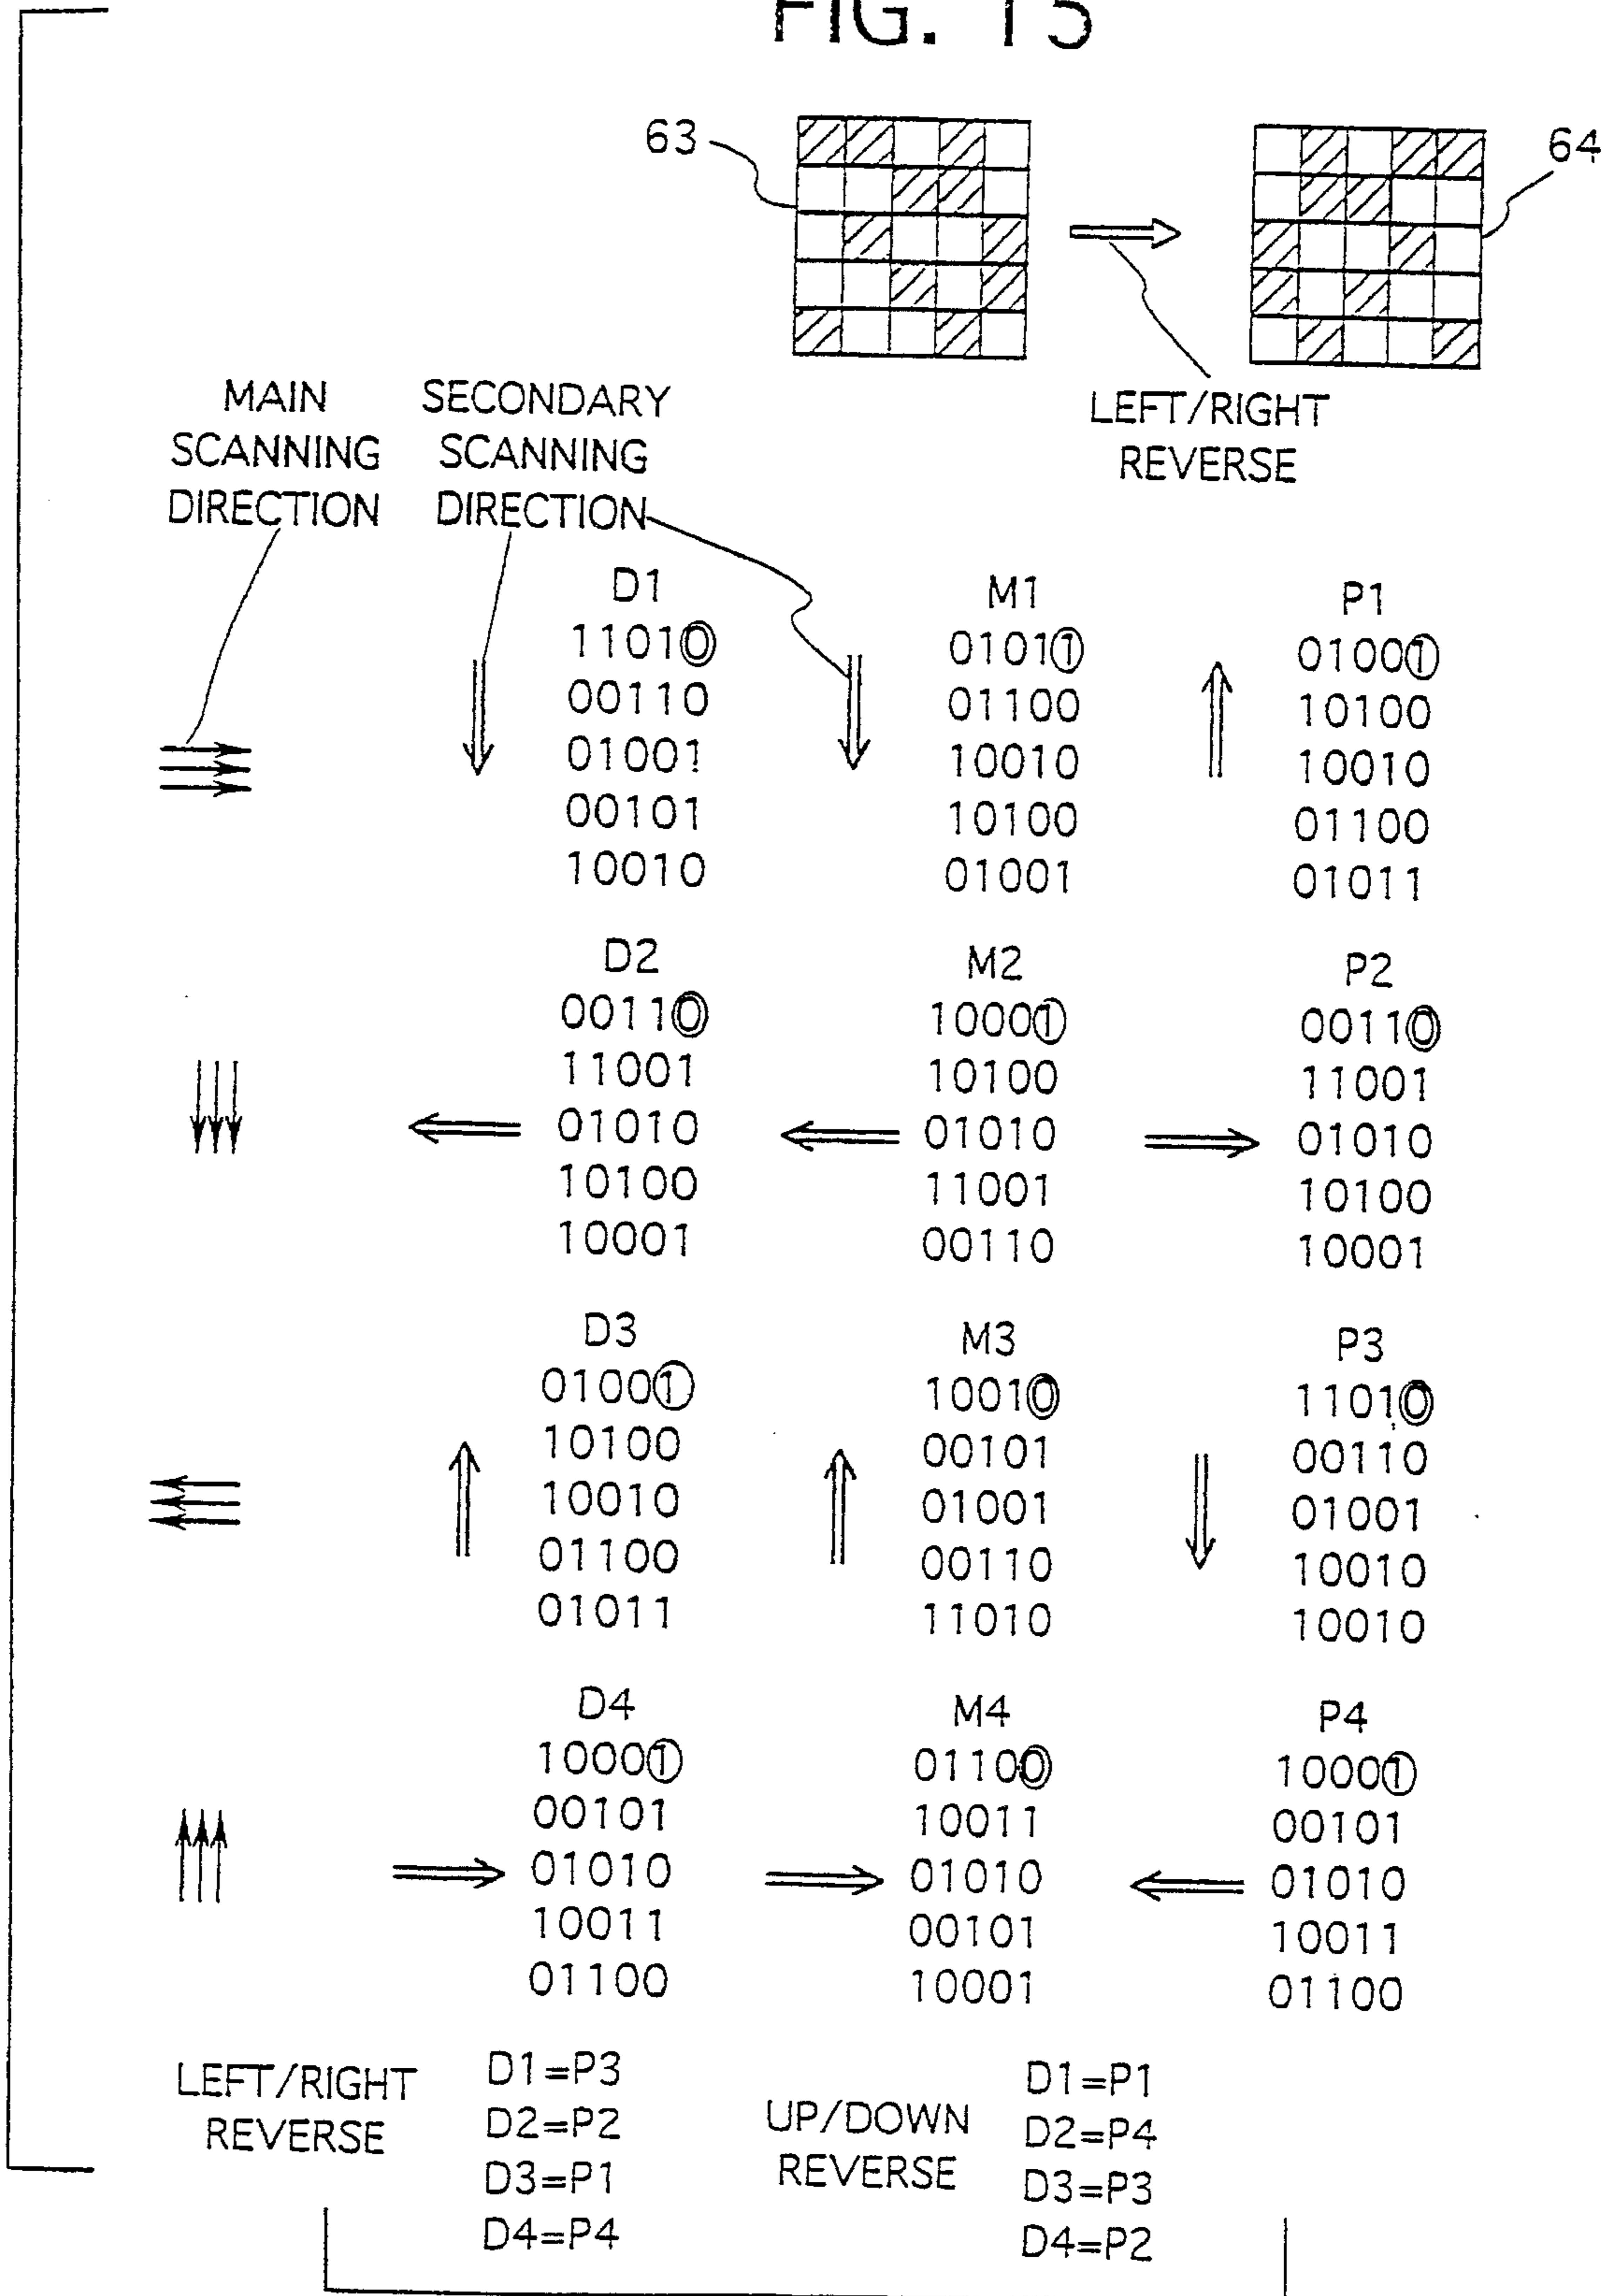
FIG. 15

63

64

LEFT/RIGHT REVERSE

MAIN SCANNING DIRECTION

SECONDARY SCANNING DIRECTION

D1
11010
00110
01001
00101
10010

M1
01011
01100
10010
10100
01001

P1
01001
10100
10010
01100
01011

D2
00110
11001
01010
10100
10001

M2
10001
10100
01010
11001
00110

P2
00110
11001
01010
10100
10001

D3
01001
10100
10010
01100
01011

M3
10010
00101
01001
00110
11010

P3
11010
00110
01001
10010
10010

D4
10001
00101
01010
10011
01100

M4
01100
10011
01010
00101
10001

P4
10001
00101
01010
10011
01100

LEFT/RIGHT REVERSE

D1=P3
D2=P2
D3=P1
D4=P4

UP/DOWN REVERSE

D1=P1
D2=P4
D3=P3
D4=P2